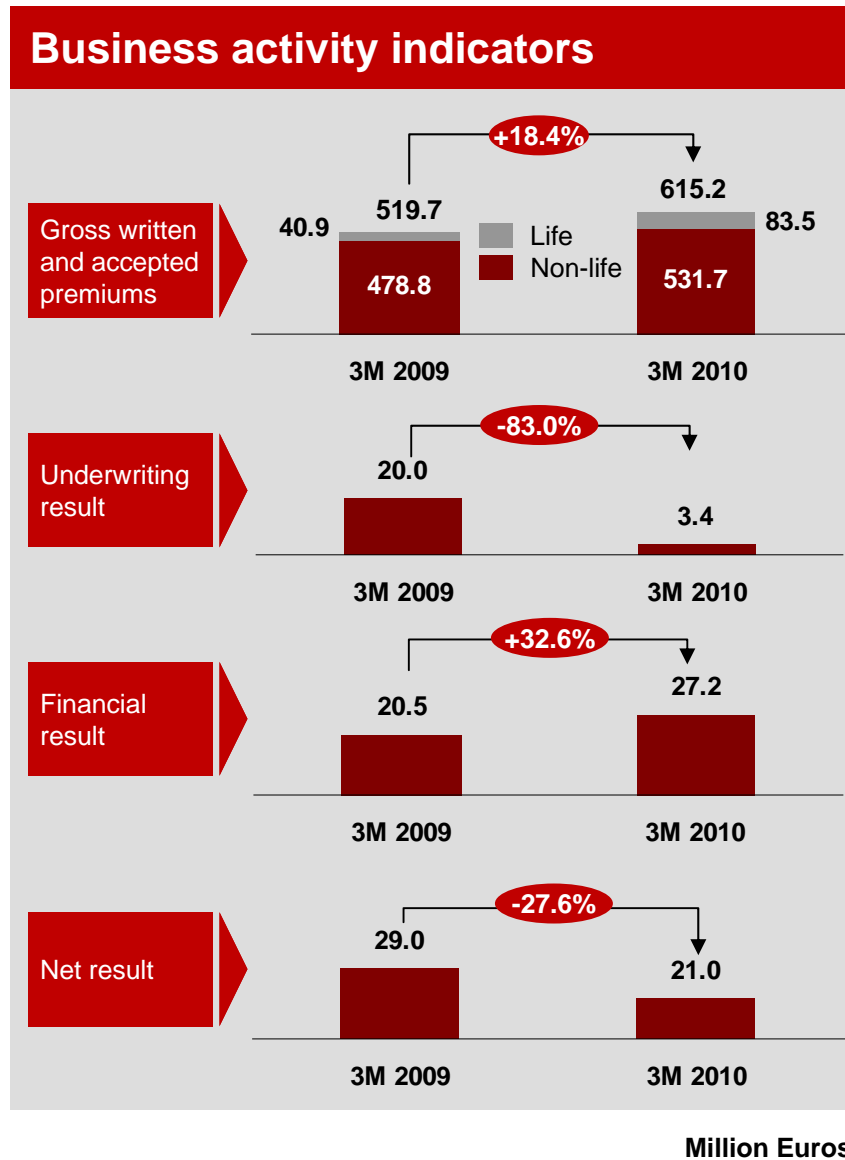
Business activity indicators

Gross written and accepted premiums

+18.4%

40.9
519.7
478.8
Life
Non-life
615.2
83.5
531.7

3M 2009
3M 2010

Underwriting result

-83.0%

20.0
3.4

3M 2009
3M 2010

Financial result

+32.6%

20.5
27.2

3M 2009
3M 2010

Net result

-27.6%

29.0
21.0

3M 2009
3M 2010

Million Euros